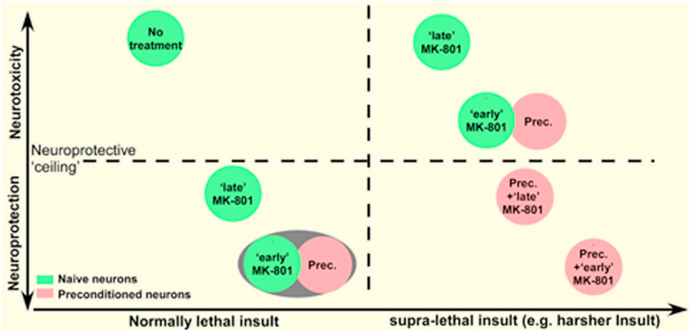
Neurotoxicity

Neuroprotection

No treatment

'late' MK-801

'early' MK-801

Prec.

Neuroprotective 'ceiling'

'late' MK-801

Prec. +'late' MK-801

'early' MK-801

Prec.

Prec. +'early' MK-801

Naive neurons

Preconditioned neurons

Normally lethal insult

supra-lethal insult (e.g. harsher Insult)